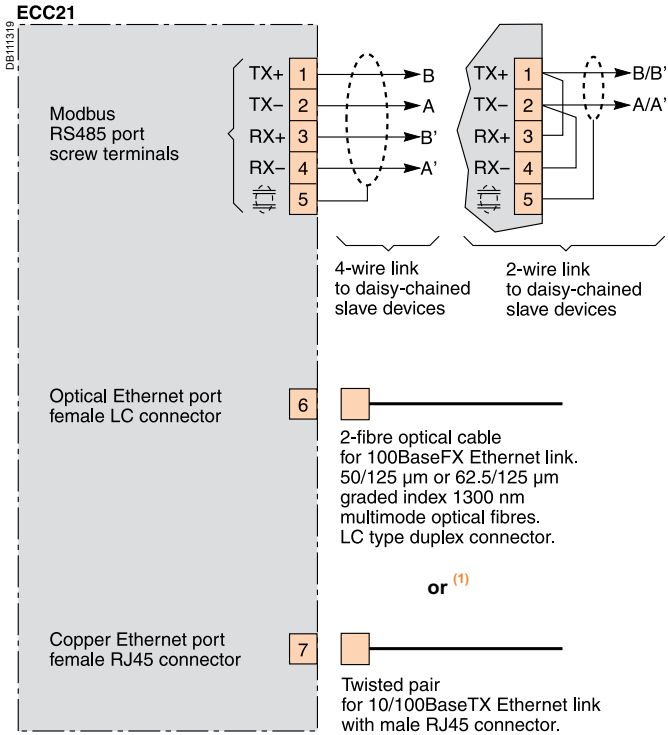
ECC21

DB111319

Modbus RS485 port screw terminals

TX+ 1 B
TX– 2 A
RX+ 3 B'
RX– 4 A'
5

TX+ 1 B/B'
TX– 2 A/A'
RX+ 3
RX– 4
5

4-wire link to daisy-chained slave devices

2-wire link to daisy-chained slave devices

Optical Ethernet port female LC connector

6

2-fibre optical cable for 100BaseFX Ethernet link. 50/125 µm or 62.5/125 µm graded index 1300 nm multimode optical fibres. LC type duplex connector.

or $^{(1)}$

Copper Ethernet port female RJ45 connector

7

Twisted pair for 10/100BaseTX Ethernet link with male RJ45 connector.